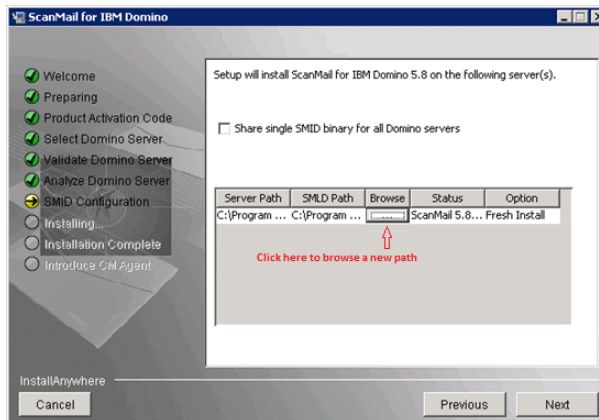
ScanMail for IBM Domino

Welcome
Preparing
Product Activation Code
Select Domino Server
Validate Domino Server
Analyze Domino Server
SMID Configuration
Installing...
Installation Complete
Introduce Cel Agent

Setup will install ScanMail for IBM Domino 5.8 on the following server(s).

Share single SMID binary for all Domino servers

| Server Path | SMLD Path | Browse | Status | Option |
|---|---|---|---|---|
| C:\Program ... | C:\Program ... | ...... | ScanMail 5.8... | Fresh Install |

Click here to browse a new path

InstallAnywhere

Cancel

Previous

Next